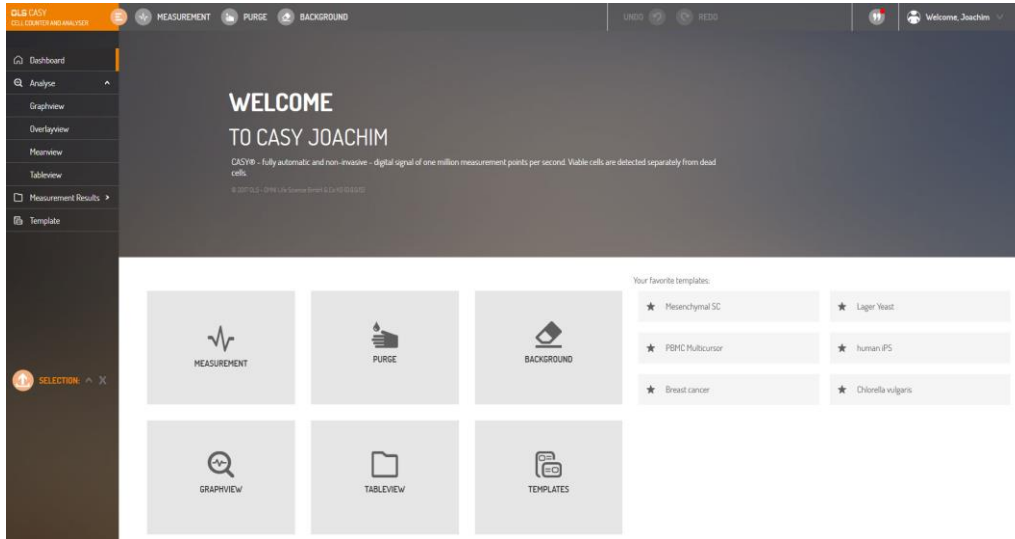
OLS CASY
CELL COUNTER AND ANALYSER

MEASUREMENT PURGE BACKGROUND

UNDO REDO

Welcome, Joachim

Dashboard
Analyse
Graphview
Overlayview
Meanview
Tableview
Measurement Results >
Template

SELECTION: ^ X

WELCOME
TO CASY JOACHIM

CASY® - fully automatic and non-invasive - digital signal of one million measurement points per second. Viable cells are detected separately from dead cells.

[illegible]

Your favorite templates:

Mesenchymal SC
Lager Yeast
PBMC Multicursor
human iPS
Breast cancer
Chlorella vulgaris

MEASUREMENT
PURGE
BACKGROUND
GRAPHVIEW
TABLEVIEW
TEMPLATES